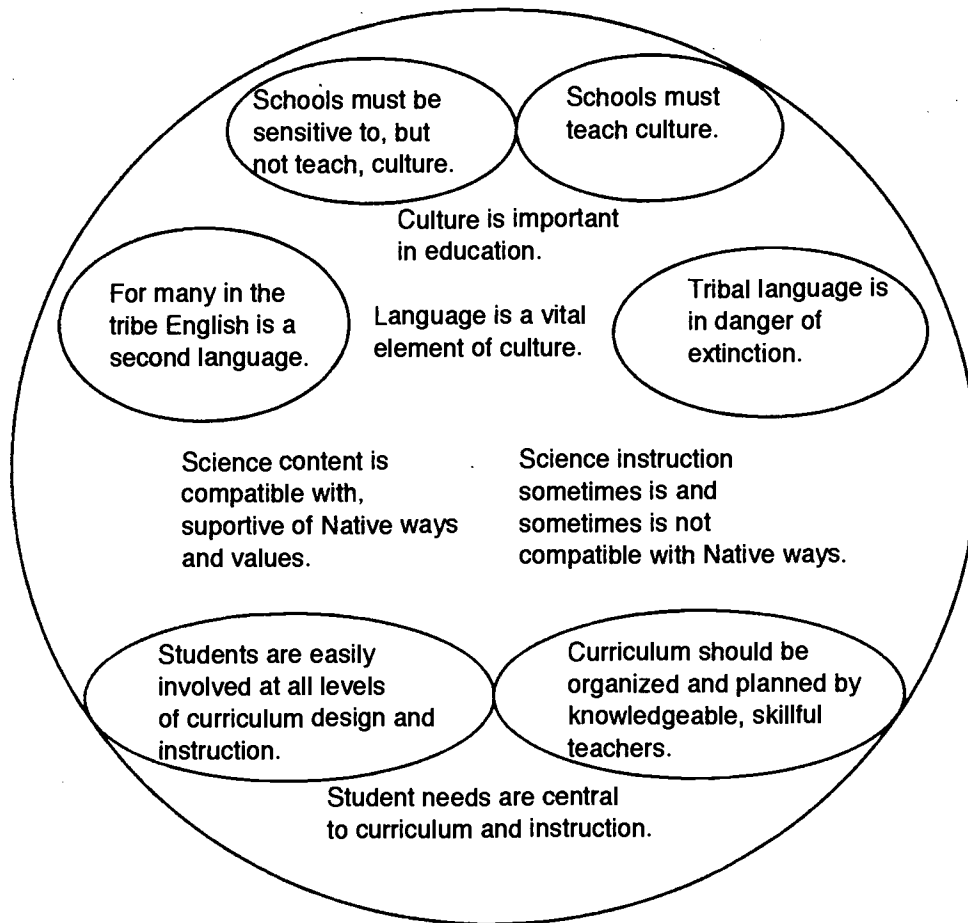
Schools must be sensitive to, but not teach, culture.

Schools must teach culture.

Culture is important in education.

For many in the tribe English is a second language.

Language is a vital element of culture.

Tribal language is in danger of extinction.

Science content is compatible with, suportive of Native ways and values.

Science instruction sometimes is and sometimes is not compatible with Native ways.

Students are easily involved at all levels of curriculum design and instruction.

Curriculum should be organized and planned by knowledgeable, skillful teachers.

Student needs are central to curriculum and instruction.